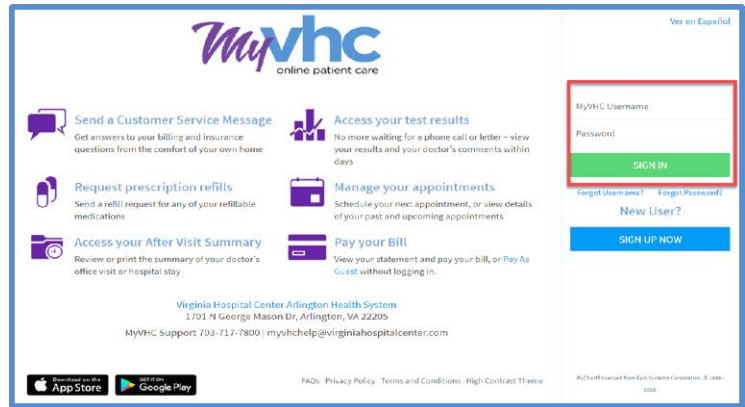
MyVHC
online patient care

Ver en Español

Send a Customer Service Message
Get answers to your billing and insurance questions from the comfort of your own home

Access your test results
No more waiting for a phone call or letter – view your results and your doctor's comments within days

Request prescription refills
Send a refill request for any of your refillable medications

Manage your appointments
Schedule your next appointment, or view details of your past and upcoming appointments

Access your After Visit Summary
Review or print the summary of your doctor's office visit or hospital stay

Pay your Bill
View your statement and pay your bill, or Pay As Guest without logging in.

Virginia Hospital Center Arlington Health System
1701 N George Mason Dr, Arlington, VA 22205
MyVHC Support 703-717-7800 | myvhchelp@virginiahospitalcenter.com

MyVHC Username
Password
SIGN IN
Forgot Username? Forgot Password?
New User?
SIGN UP NOW

Download on the App Store
GET IT ON Google Play

FAQs Privacy Policy Terms and Conditions High Contrast Theme

MyChart® licensed from Epic Systems Corporation, © 1999 - 2016